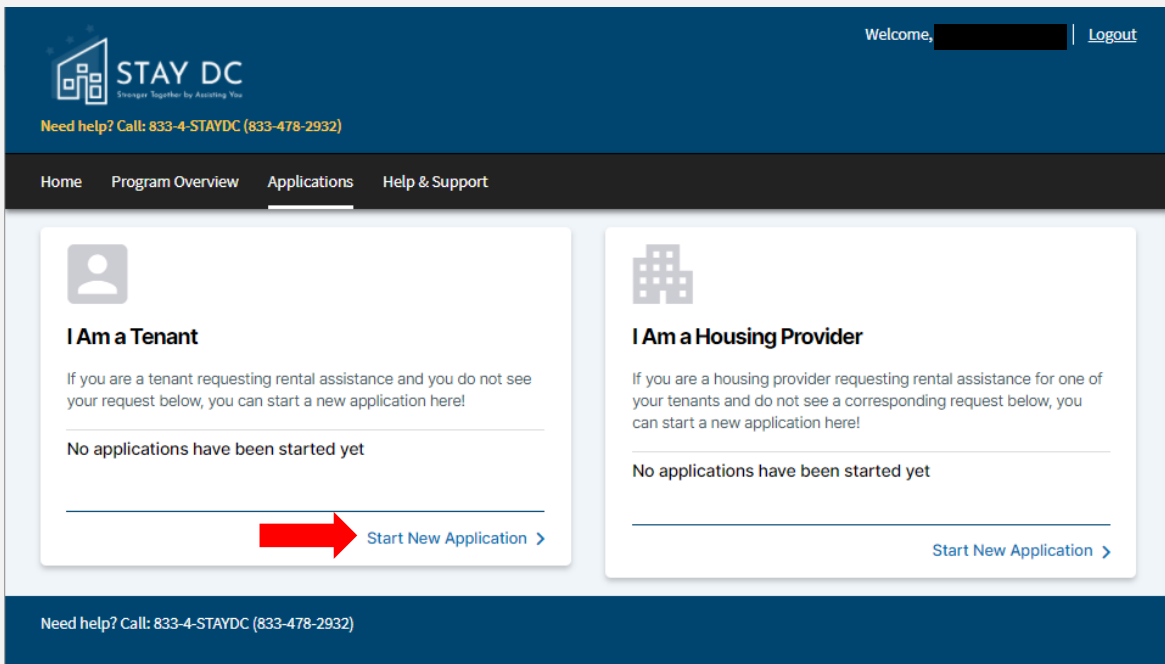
STAY DC
Stronger Together by Assisting You

Welcome, | Logout

Need help? Call: 833-4-STAYDC (833-478-2932)

Home Program Overview Applications Help & Support

I Am a Tenant

If you are a tenant requesting rental assistance and you do not see your request below, you can start a new application here!

No applications have been started yet

Start New Application >

I Am a Housing Provider

If you are a housing provider requesting rental assistance for one of your tenants and do not see a corresponding request below, you can start a new application here!

No applications have been started yet

Start New Application >

Need help? Call: 833-4-STAYDC (833-478-2932)